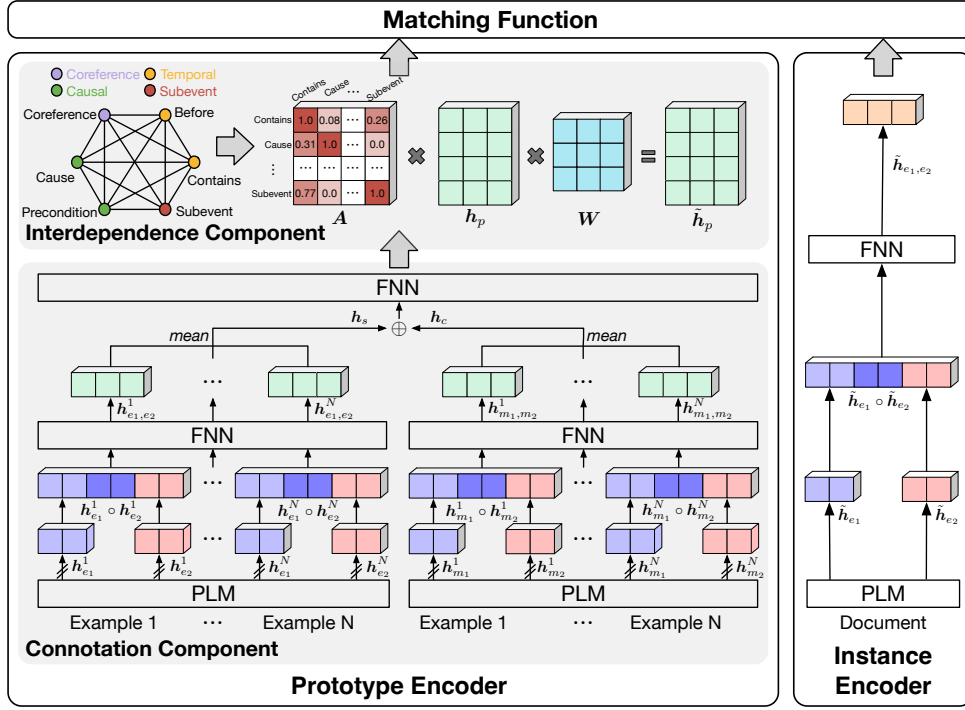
Matching Function

Coreference Temporal
Causal Subevent

Coreference
Before
Cause
Contains
Precondition
Subevent

| | Contains | Cause | ··· | Subevent |
|---|---|---|---|---|
| Contains | 1.0 | 0.08 | ··· | 0.26 |
| Cause | 0.31 | 1.0 | ··· | 0.0 |
| ⋮ | ··· | ··· | ··· | ··· |
| Subevent | 0.77 | 0.0 | ··· | 1.0 |

$\boldsymbol{A}$

$\boldsymbol{h}_p$

$\boldsymbol{W}$

$\tilde{\boldsymbol{h}}_p$

Interdependence Component

FNN

$\boldsymbol{h}_s$ $\oplus$ $\boldsymbol{h}_c$

mean

mean

$\boldsymbol{h}^1_{e_1,e_2}$ ··· $\boldsymbol{h}^N_{e_1,e_2}$

$\boldsymbol{h}^1_{m_1,m_2}$ ··· $\boldsymbol{h}^N_{m_1,m_2}$

FNN

FNN

$\boldsymbol{h}^1_{e_1} \circ \boldsymbol{h}^1_{e_2}$ ··· $\boldsymbol{h}^N_{e_1} \circ \boldsymbol{h}^N_{e_2}$

$\boldsymbol{h}^1_{m_1} \circ \boldsymbol{h}^1_{m_2}$ ··· $\boldsymbol{h}^N_{m_1} \circ \boldsymbol{h}^N_{m_2}$

$\boldsymbol{h}^1_{e_1}$ $\boldsymbol{h}^1_{e_2}$ ··· $\boldsymbol{h}^N_{e_1}$ $\boldsymbol{h}^N_{e_2}$

$\boldsymbol{h}^1_{m_1}$ $\boldsymbol{h}^1_{m_2}$ ··· $\boldsymbol{h}^N_{m_1}$ $\boldsymbol{h}^N_{m_2}$

PLM

PLM

Example 1 ··· Example N

Example 1 ··· Example N

Connotation Component

Prototype Encoder

$\tilde{\boldsymbol{h}}_{e_1,e_2}$

FNN

$\tilde{\boldsymbol{h}}_{e_1} \circ \tilde{\boldsymbol{h}}_{e_2}$

$\tilde{\boldsymbol{h}}_{e_1}$ $\tilde{\boldsymbol{h}}_{e_2}$

PLM

Document

Instance Encoder